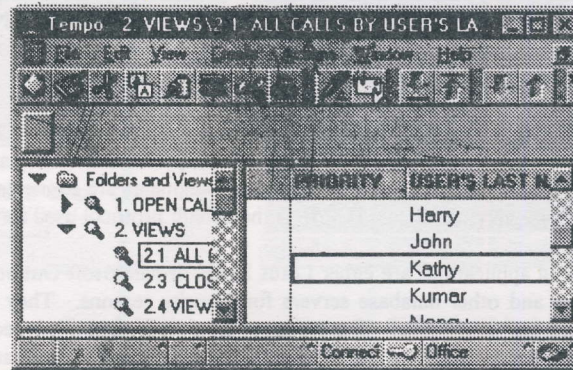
Tempo 2. VIEWS\2.1. ALL CALLS BY USER'S LA

File Edit View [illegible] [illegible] Window Help

Folders and Views
1. OPEN CAL
2. VIEWS
2.1 ALL
2.3 CLOS
2.4 VIEW

PRIORITY | USER'S LAST N

Harry
John
Kathy
Kumar
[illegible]

Connect Office